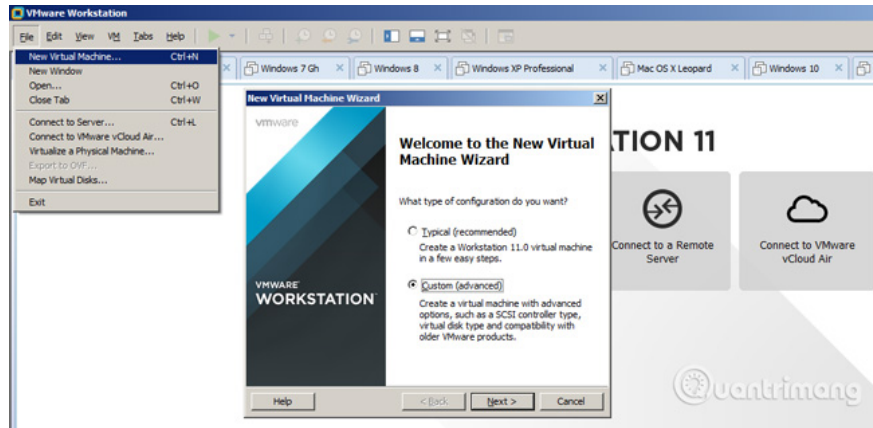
VMware Workstation

File Edit View VM Tabs Help

New Virtual Machine... Ctrl+N
New Window
Open... Ctrl+O
Close Tab Ctrl+W
Connect to Server... Ctrl+L
Connect to VMware vCloud Air...
Virtualize a Physical Machine...
Export to OVF...
Map Virtual Disks...
Exit

Windows 7 Gh | Windows 8 | Windows XP Professional | Mac OS X Leopard | Windows 10

New Virtual Machine Wizard

vmware

VMWARE WORKSTATION

Welcome to the New Virtual Machine Wizard

What type of configuration do you want?

Typical (recommended)
Create a Workstation 11.0 virtual machine in a few easy steps.

Custom (advanced)
Create a virtual machine with advanced options, such as a SCSI controller type, virtual disk type and compatibility with older VMware products.

Help | < Back | Next > | Cancel

TION 11

Connect to a Remote Server

Connect to VMware vCloud Air

uantrimang